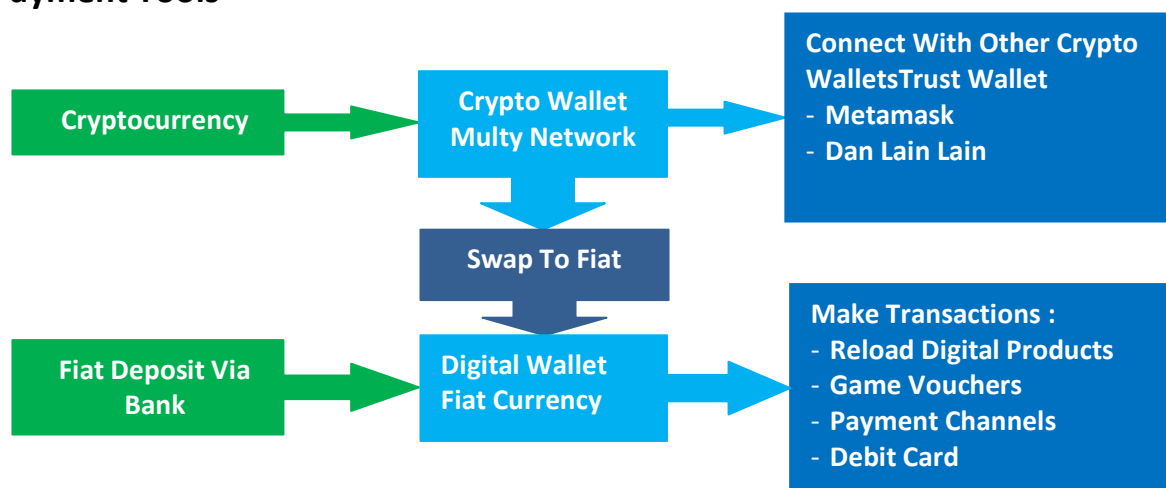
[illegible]

Cryptocurrency

Crypto Wallet Multy Network

Connect With Other Crypto WalletsTrust Wallet
- Metamask
- Dan Lain Lain

Swap To Fiat

Fiat Deposit Via Bank

Digital Wallet Fiat Currency

Make Transactions :
- Reload Digital Products
- Game Vouchers
- Payment Channels
- Debit Card